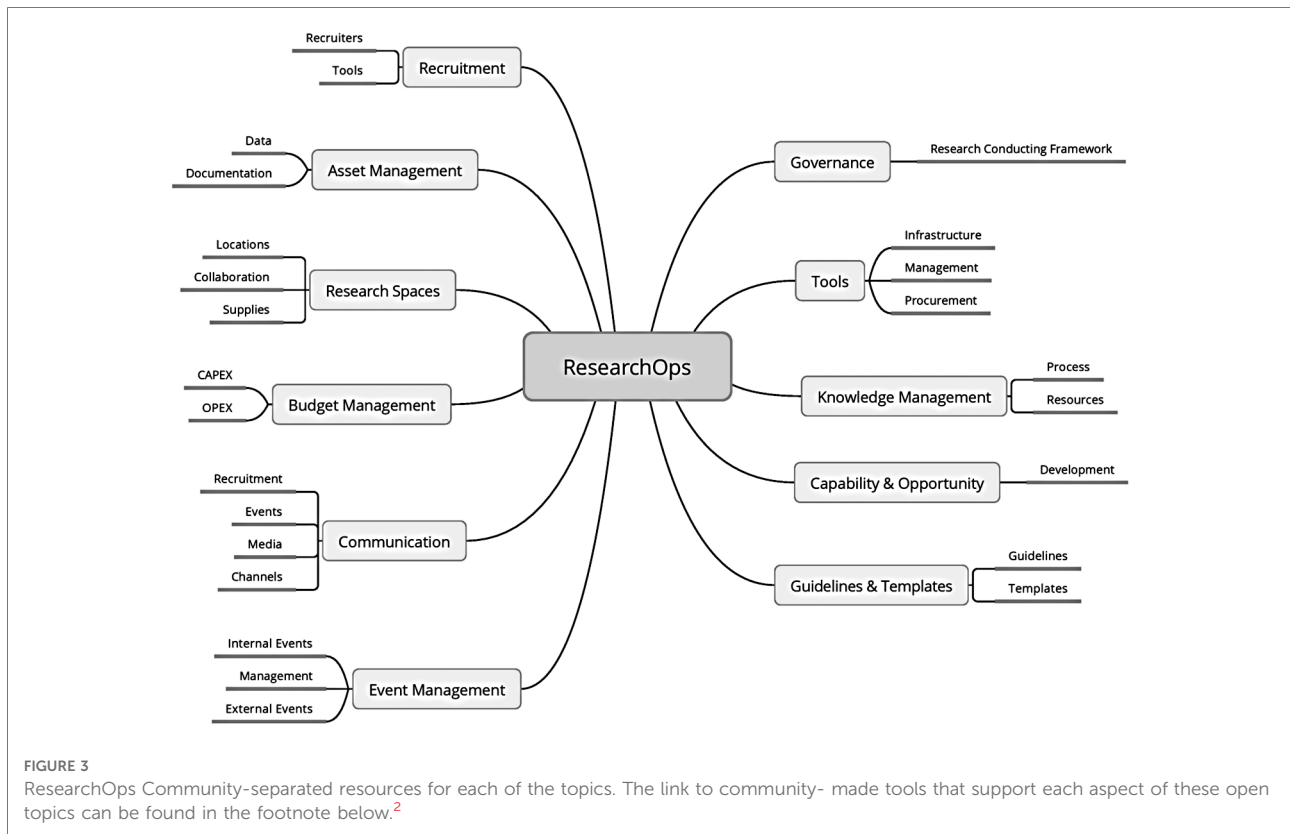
Recruiters
Tools
Recruitment

Data
Documentation
Asset Management

Locations
Collaboration
Supplies
Research Spaces

CAPEX
OPEX
Budget Management

Recruitment
Events
Media
Channels
Communication

Internal Events
Management
External Events
Event Management

ResearchOps

Governance
Research Conducting Framework

Tools
Infrastructure
Management
Procurement

Knowledge Management
Process
Resources

Capability & Opportunity
Development

Guidelines & Templates
Guidelines
Templates

FIGURE 3
ResearchOps Community-separated resources for each of the topics. The link to community- made tools that support each aspect of these open topics can be found in the footnote below.$^2$